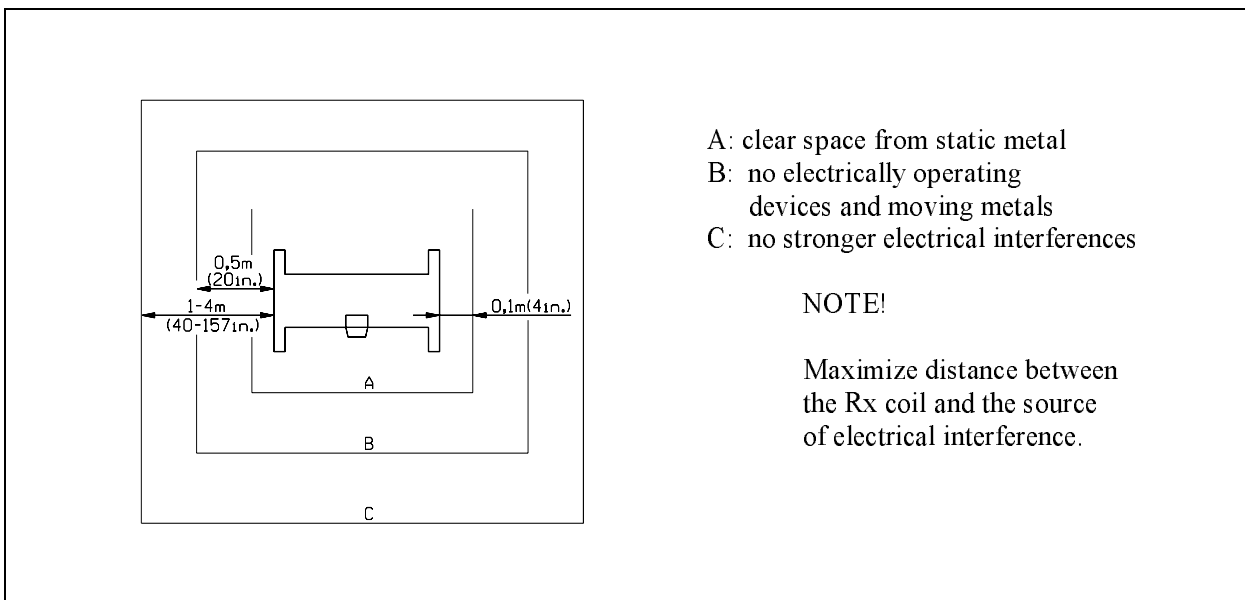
0,5m
(20in.)
1-4m
(40-157in.)
0,1m(4in.)
A
B
C

A: clear space from static metal
B: no electrically operating devices and moving metals
C: no stronger electrical interferences

NOTE!

Maximize distance between the Rx coil and the source of electrical interference.